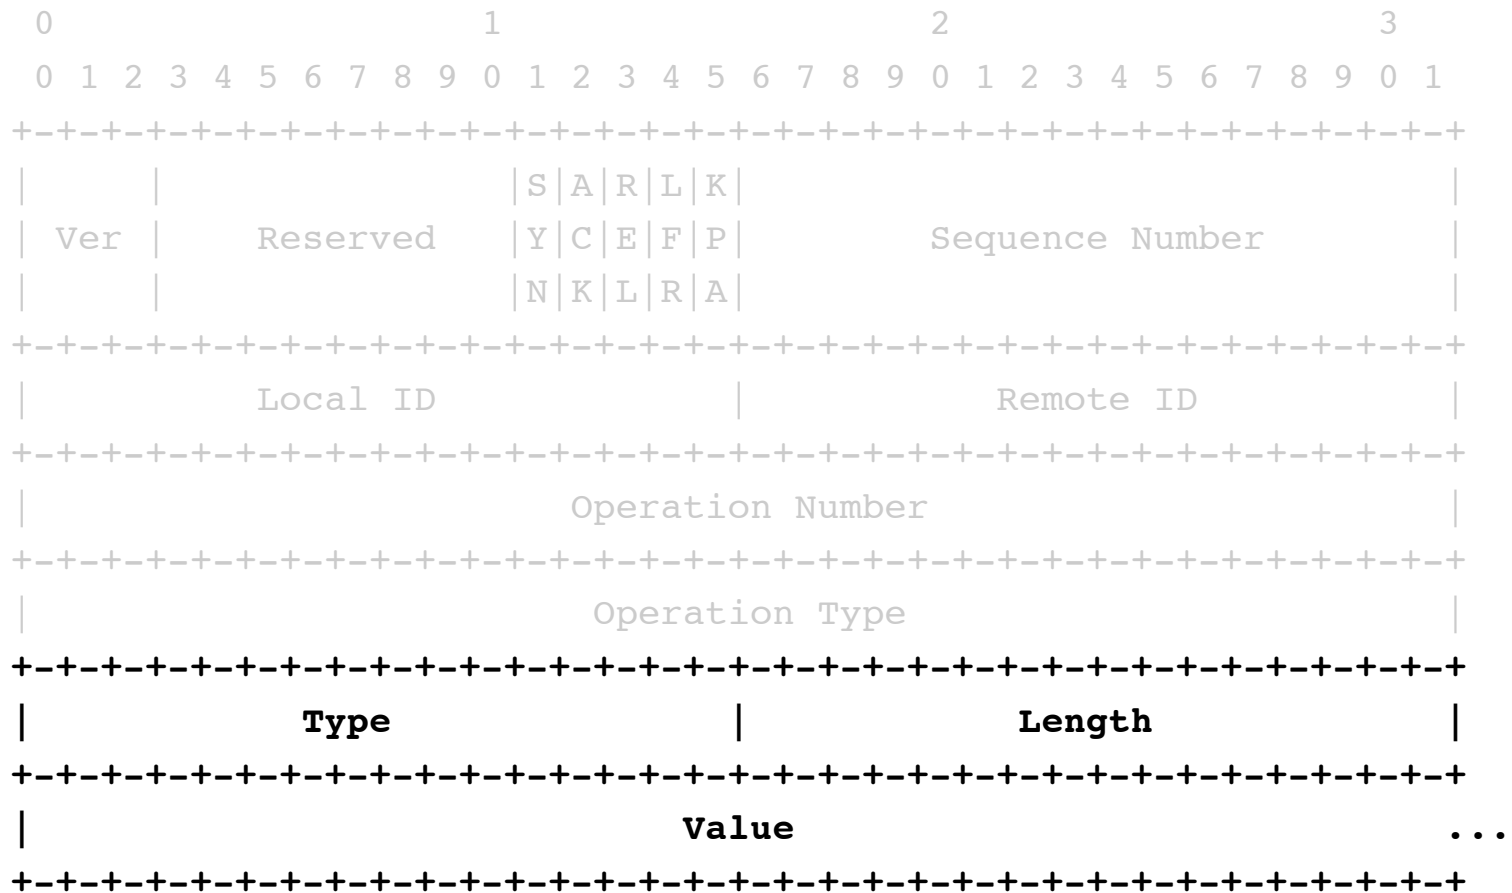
```
 0                   1                   2                   3
 0 1 2 3 4 5 6 7 8 9 0 1 2 3 4 5 6 7 8 9 0 1 2 3 4 5 6 7 8 9 0 1
+-+-+-+-+-+-+-+-+-+-+-+-+-+-+-+-+-+-+-+-+-+-+-+-+-+-+-+-+-+-+-+-+
|       |           |S|A|R|L|K|                               |
|  Ver  |  Reserved |Y|C|E|F|P|       Sequence Number         |
|       |           |N|K|L|R|A|                               |
+-+-+-+-+-+-+-+-+-+-+-+-+-+-+-+-+-+-+-+-+-+-+-+-+-+-+-+-+-+-+-+-+
|          Local ID           |          Remote ID            |
+-+-+-+-+-+-+-+-+-+-+-+-+-+-+-+-+-+-+-+-+-+-+-+-+-+-+-+-+-+-+-+-+
|                      Operation Number                         |
+-+-+-+-+-+-+-+-+-+-+-+-+-+-+-+-+-+-+-+-+-+-+-+-+-+-+-+-+-+-+-+-+
|                       Operation Type                          |
+-+-+-+-+-+-+-+-+-+-+-+-+-+-+-+-+-+-+-+-+-+-+-+-+-+-+-+-+-+-+-+-+
|            Type             |            Length             |
+-+-+-+-+-+-+-+-+-+-+-+-+-+-+-+-+-+-+-+-+-+-+-+-+-+-+-+-+-+-+-+-+
|                             Value                             ...
+-+-+-+-+-+-+-+-+-+-+-+-+-+-+-+-+-+-+-+-+-+-+-+-+-+-+-+-+-+-+-+-+
```